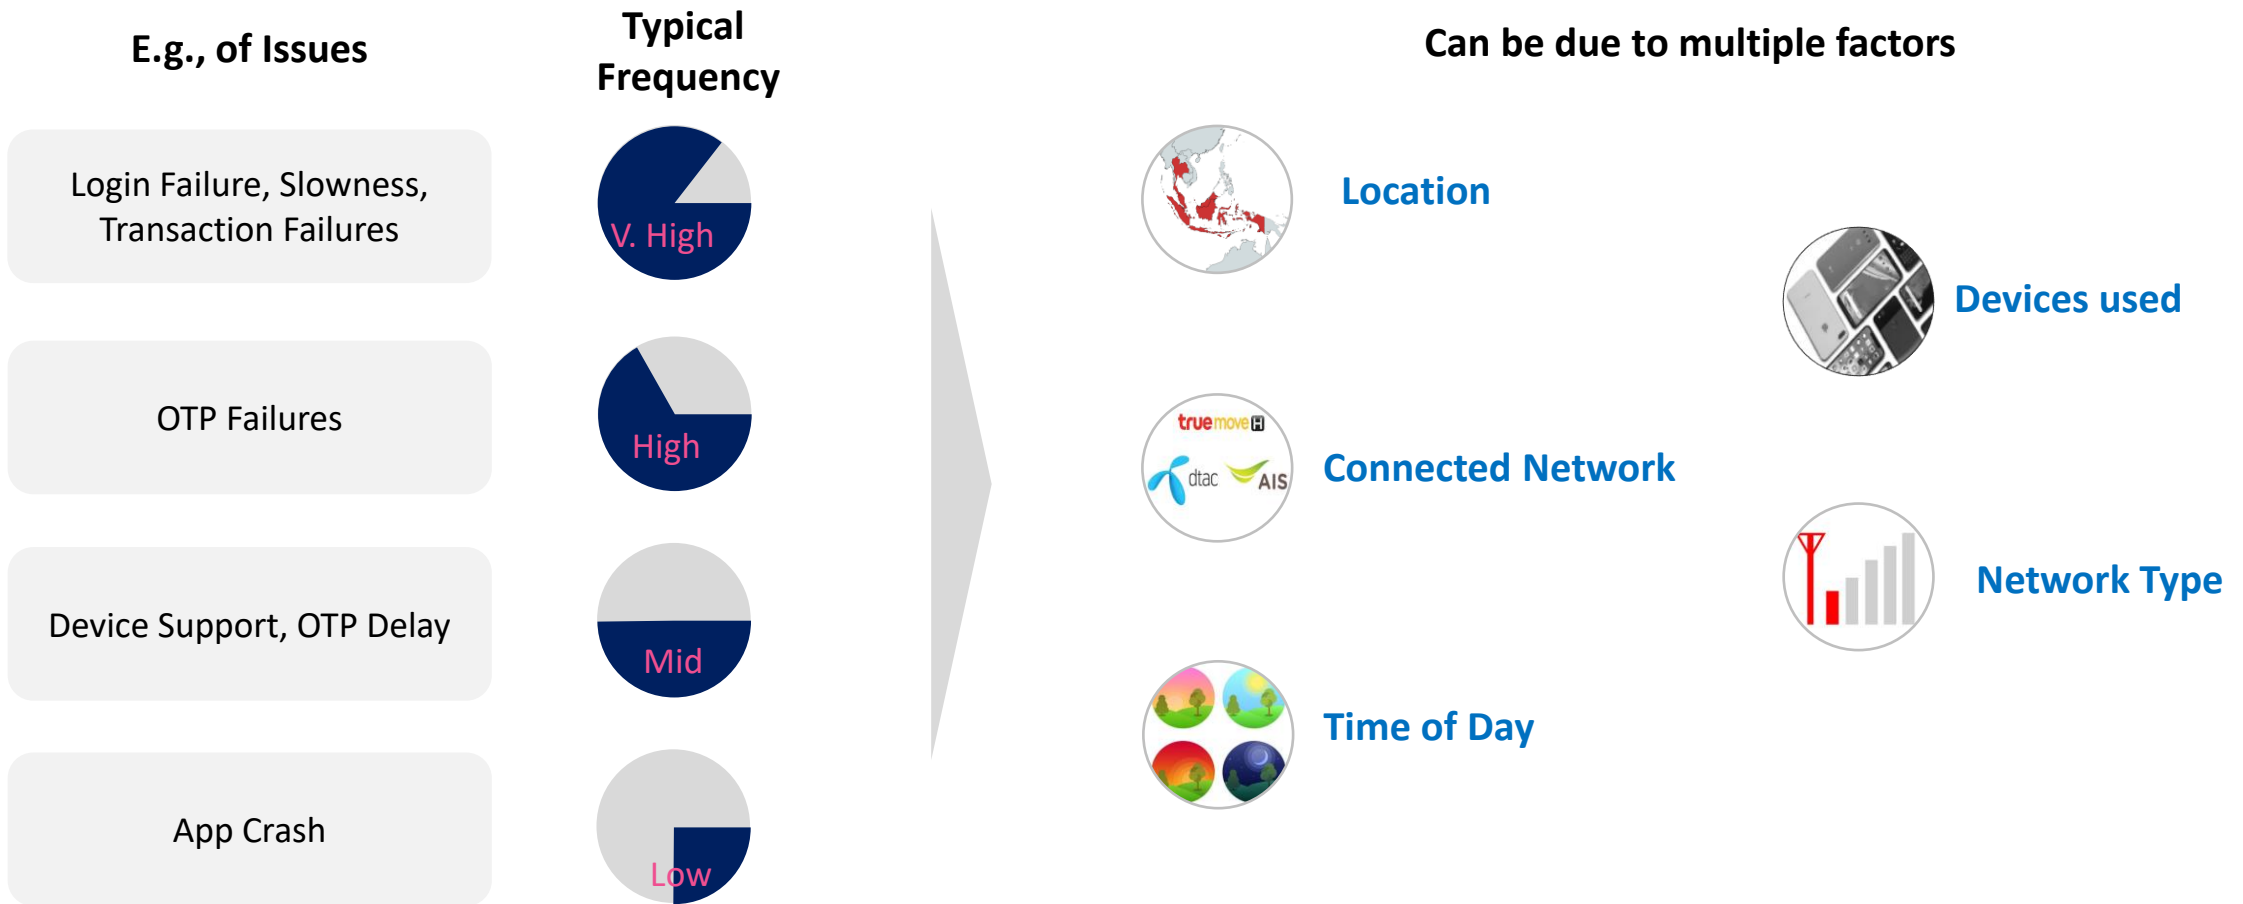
E.g., of Issues

Typical Frequency

Can be due to multiple factors

Login Failure, Slowness, Transaction Failures

V. High

OTP Failures

High

Device Support, OTP Delay

Mid

App Crash

Low

Location

Devices used

truemove H

dtac

AIS

Connected Network

Network Type

Time of Day